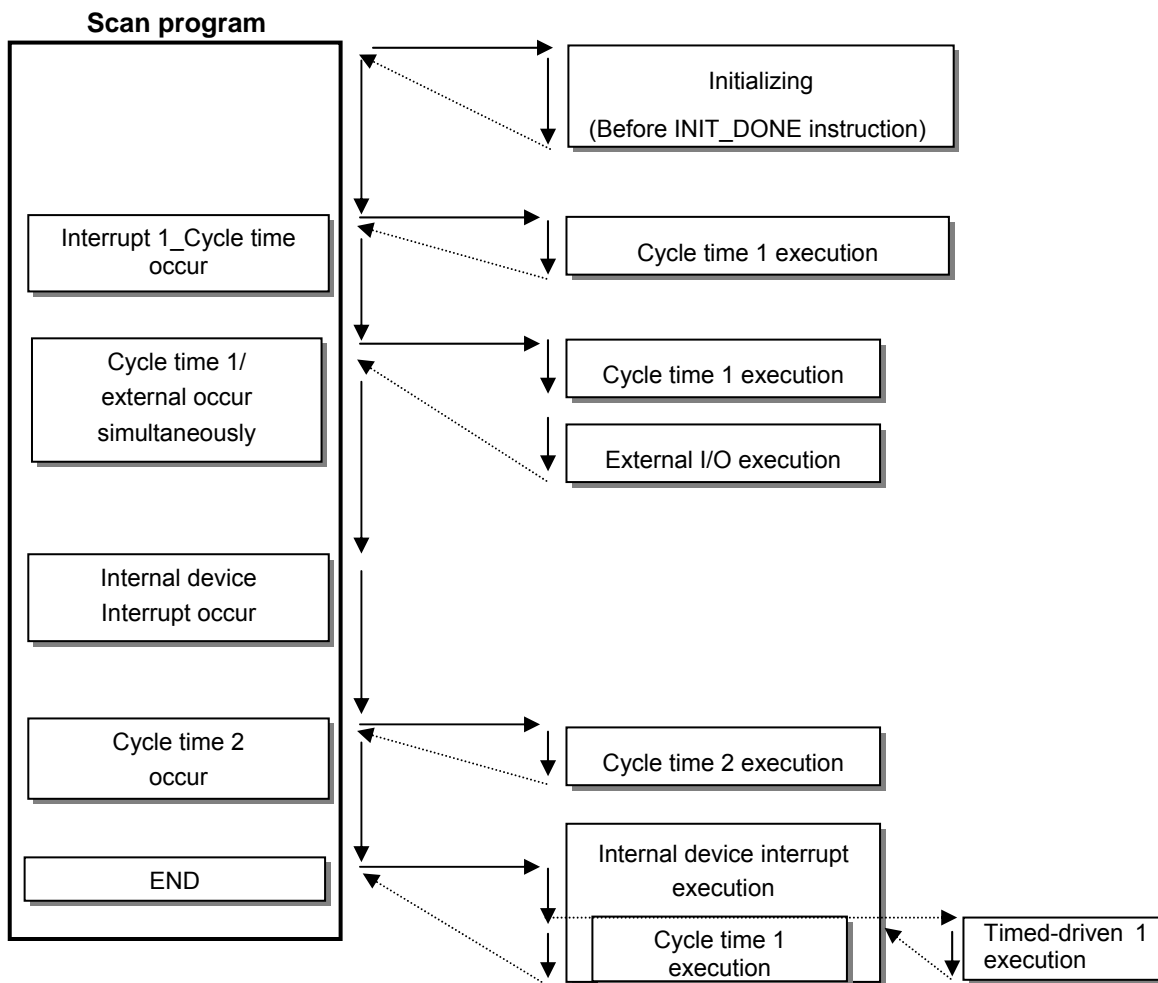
Scan program

Initializing
(Before INIT_DONE instruction)

Interrupt 1_Cycle time occur

Cycle time 1 execution

Cycle time 1/ external occur simultaneously

Cycle time 1 execution

External I/O execution

Internal device Interrupt occur

Cycle time 2 occur

Cycle time 2 execution

END

Internal device interrupt execution

Cycle time 1 execution

Timed-driven 1 execution